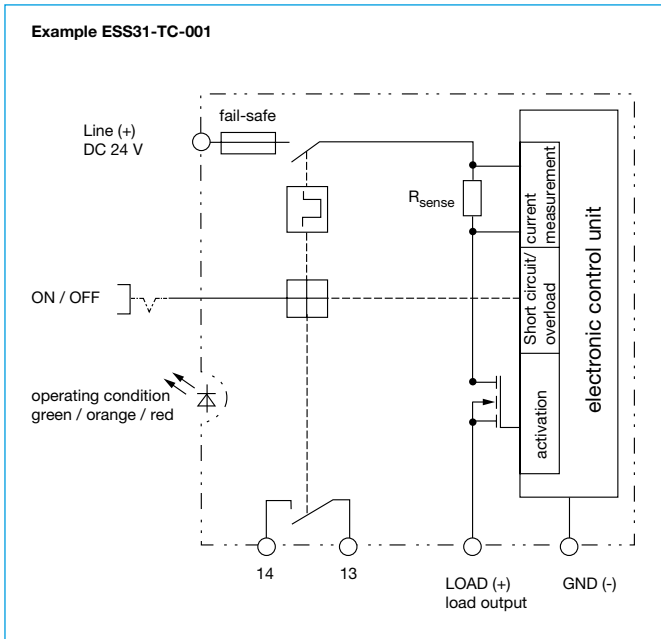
Example ESS31-TC-001

Line (+)
DC 24 V

fail-safe

$R_{sense}$

current measurement

Short circuit/ overload

activation

electronic control unit

ON / OFF

operating condition
green / orange / red

14

13

LOAD (+)
load output

GND (-)